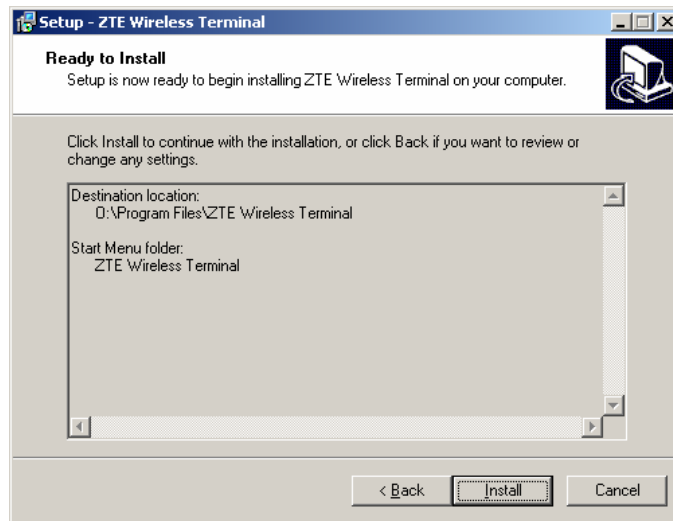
Setup - ZTE Wireless Terminal

Ready to Install
Setup is now ready to begin installing ZTE Wireless Terminal on your computer.

Click Install to continue with the installation, or click Back if you want to review or change any settings.

Destination location:
O:\Program Files\ZTE Wireless Terminal

Start Menu folder:
ZTE Wireless Terminal

< Back
Install
Cancel